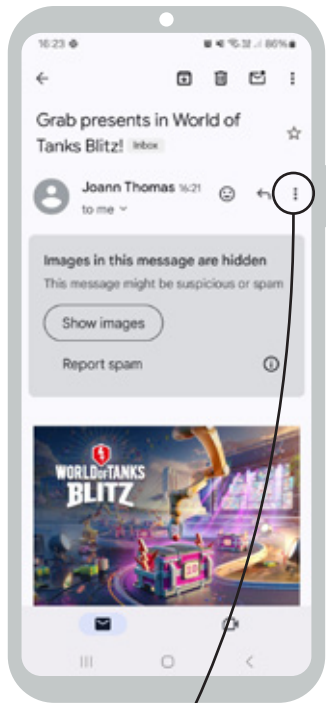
16:23 ⚙ 86%

Grab presents in World of Tanks Blitz! Inbox

Joann Thomas 16:21
to me

Images in this message are hidden
This message might be suspicious or spam

Show images

Report spam

WORLD OF TANKS BLITZ